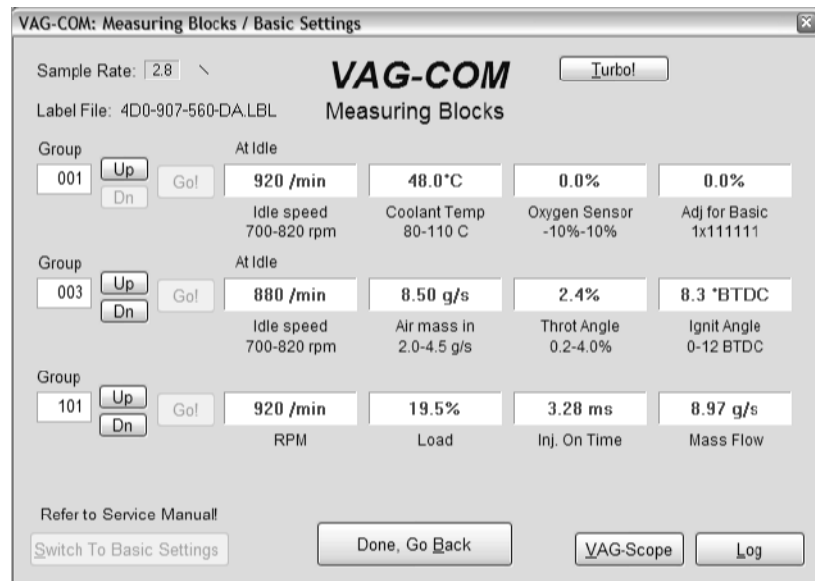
VAG-COM: Measuring Blocks / Basic Settings

Sample Rate: 2.8 \

VAG-COM
Measuring Blocks

Turbo!

Label File: 4D0-907-560-DA.LBL

Group
001
Up
Dn
Go!

At Idle

| 920 /min | 48.0°C | 0.0% | 0.0% |
|---|---|---|---|
| Idle speed 700-820 rpm | Coolant Temp 80-110 C | Oxygen Sensor -10%-10% | Adj for Basic 1x111111 |

Group
003
Up
Dn
Go!

At Idle

| 880 /min | 8.50 g/s | 2.4% | 8.3 °BTDC |
|---|---|---|---|
| Idle speed 700-820 rpm | Air mass in 2.0-4.5 g/s | Throt Angle 0.2-4.0% | Ignit Angle 0-12 BTDC |

Group
101
Up
Dn
Go!

| 920 /min | 19.5% | 3.28 ms | 8.97 g/s |
|---|---|---|---|
| RPM | Load | Inj. On Time | Mass Flow |

Refer to Service Manual!

Switch To Basic Settings

Done, Go Back

VAG-Scope

Log